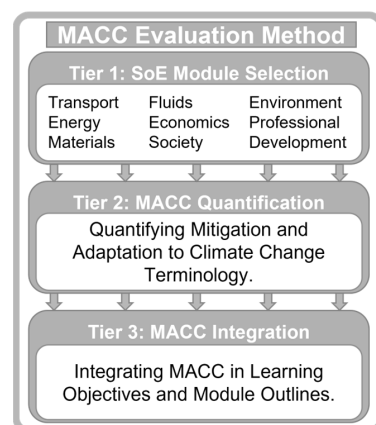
MACC Evaluation Method

Tier 1: SoE Module Selection

Transport Energy Materials

Fluids Economics Society

Environment Professional Development

Tier 2: MACC Quantification

Quantifying Mitigation and Adaptation to Climate Change Terminology.

Tier 3: MACC Integration

Integrating MACC in Learning Objectives and Module Outlines.